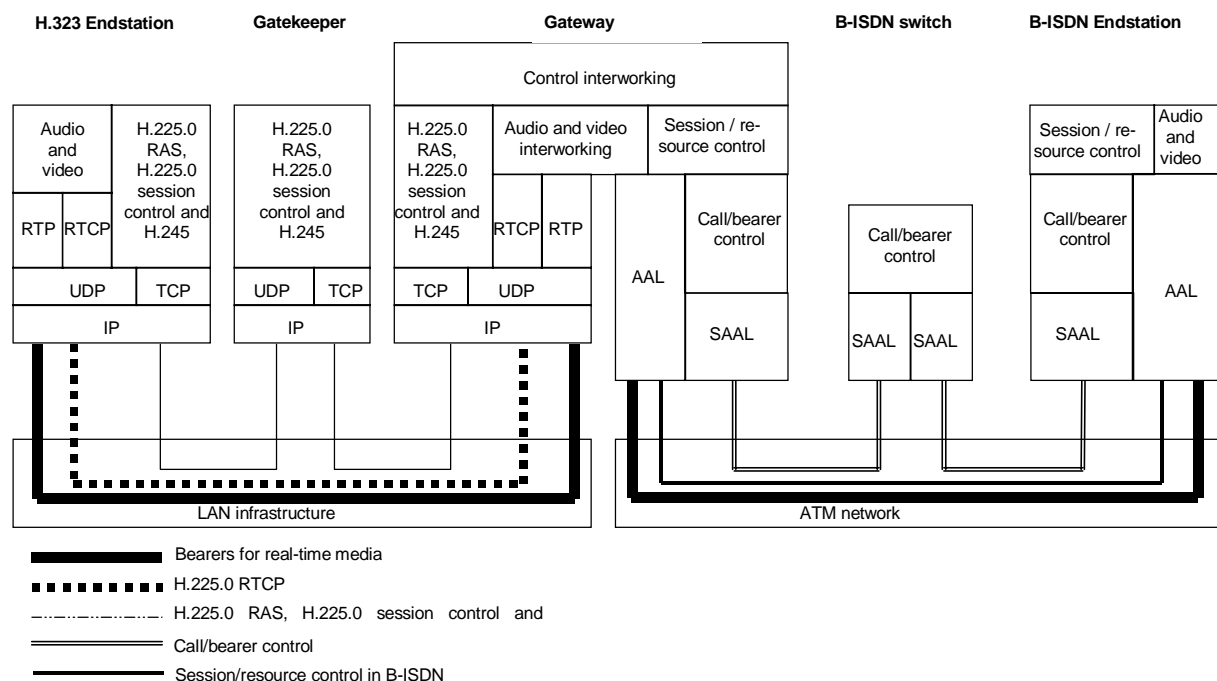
H.323 Endstation

Gatekeeper

Gateway

B-ISDN switch

B-ISDN Endstation

Control interworking

Audio and video

H.225.0 RAS, H.225.0 session control and H.245

RTP

RTCP

UDP

TCP

IP

H.225.0 RAS, H.225.0 session control and H.245

UDP

TCP

IP

H.225.0 RAS, H.225.0 session control and H.245

Audio and video interworking

Session / resource control

RTCP

RTP

TCP

UDP

IP

AAL

Call/bearer control

SAAL

Call/bearer control

SAAL

SAAL

Session / resource control

Audio and video

Call/bearer control

SAAL

AAL

LAN infrastructure

ATM network

Bearers for real-time media

H.225.0 RTCP

H.225.0 RAS, H.225.0 session control and

Call/bearer control

Session/resource control in B-ISDN